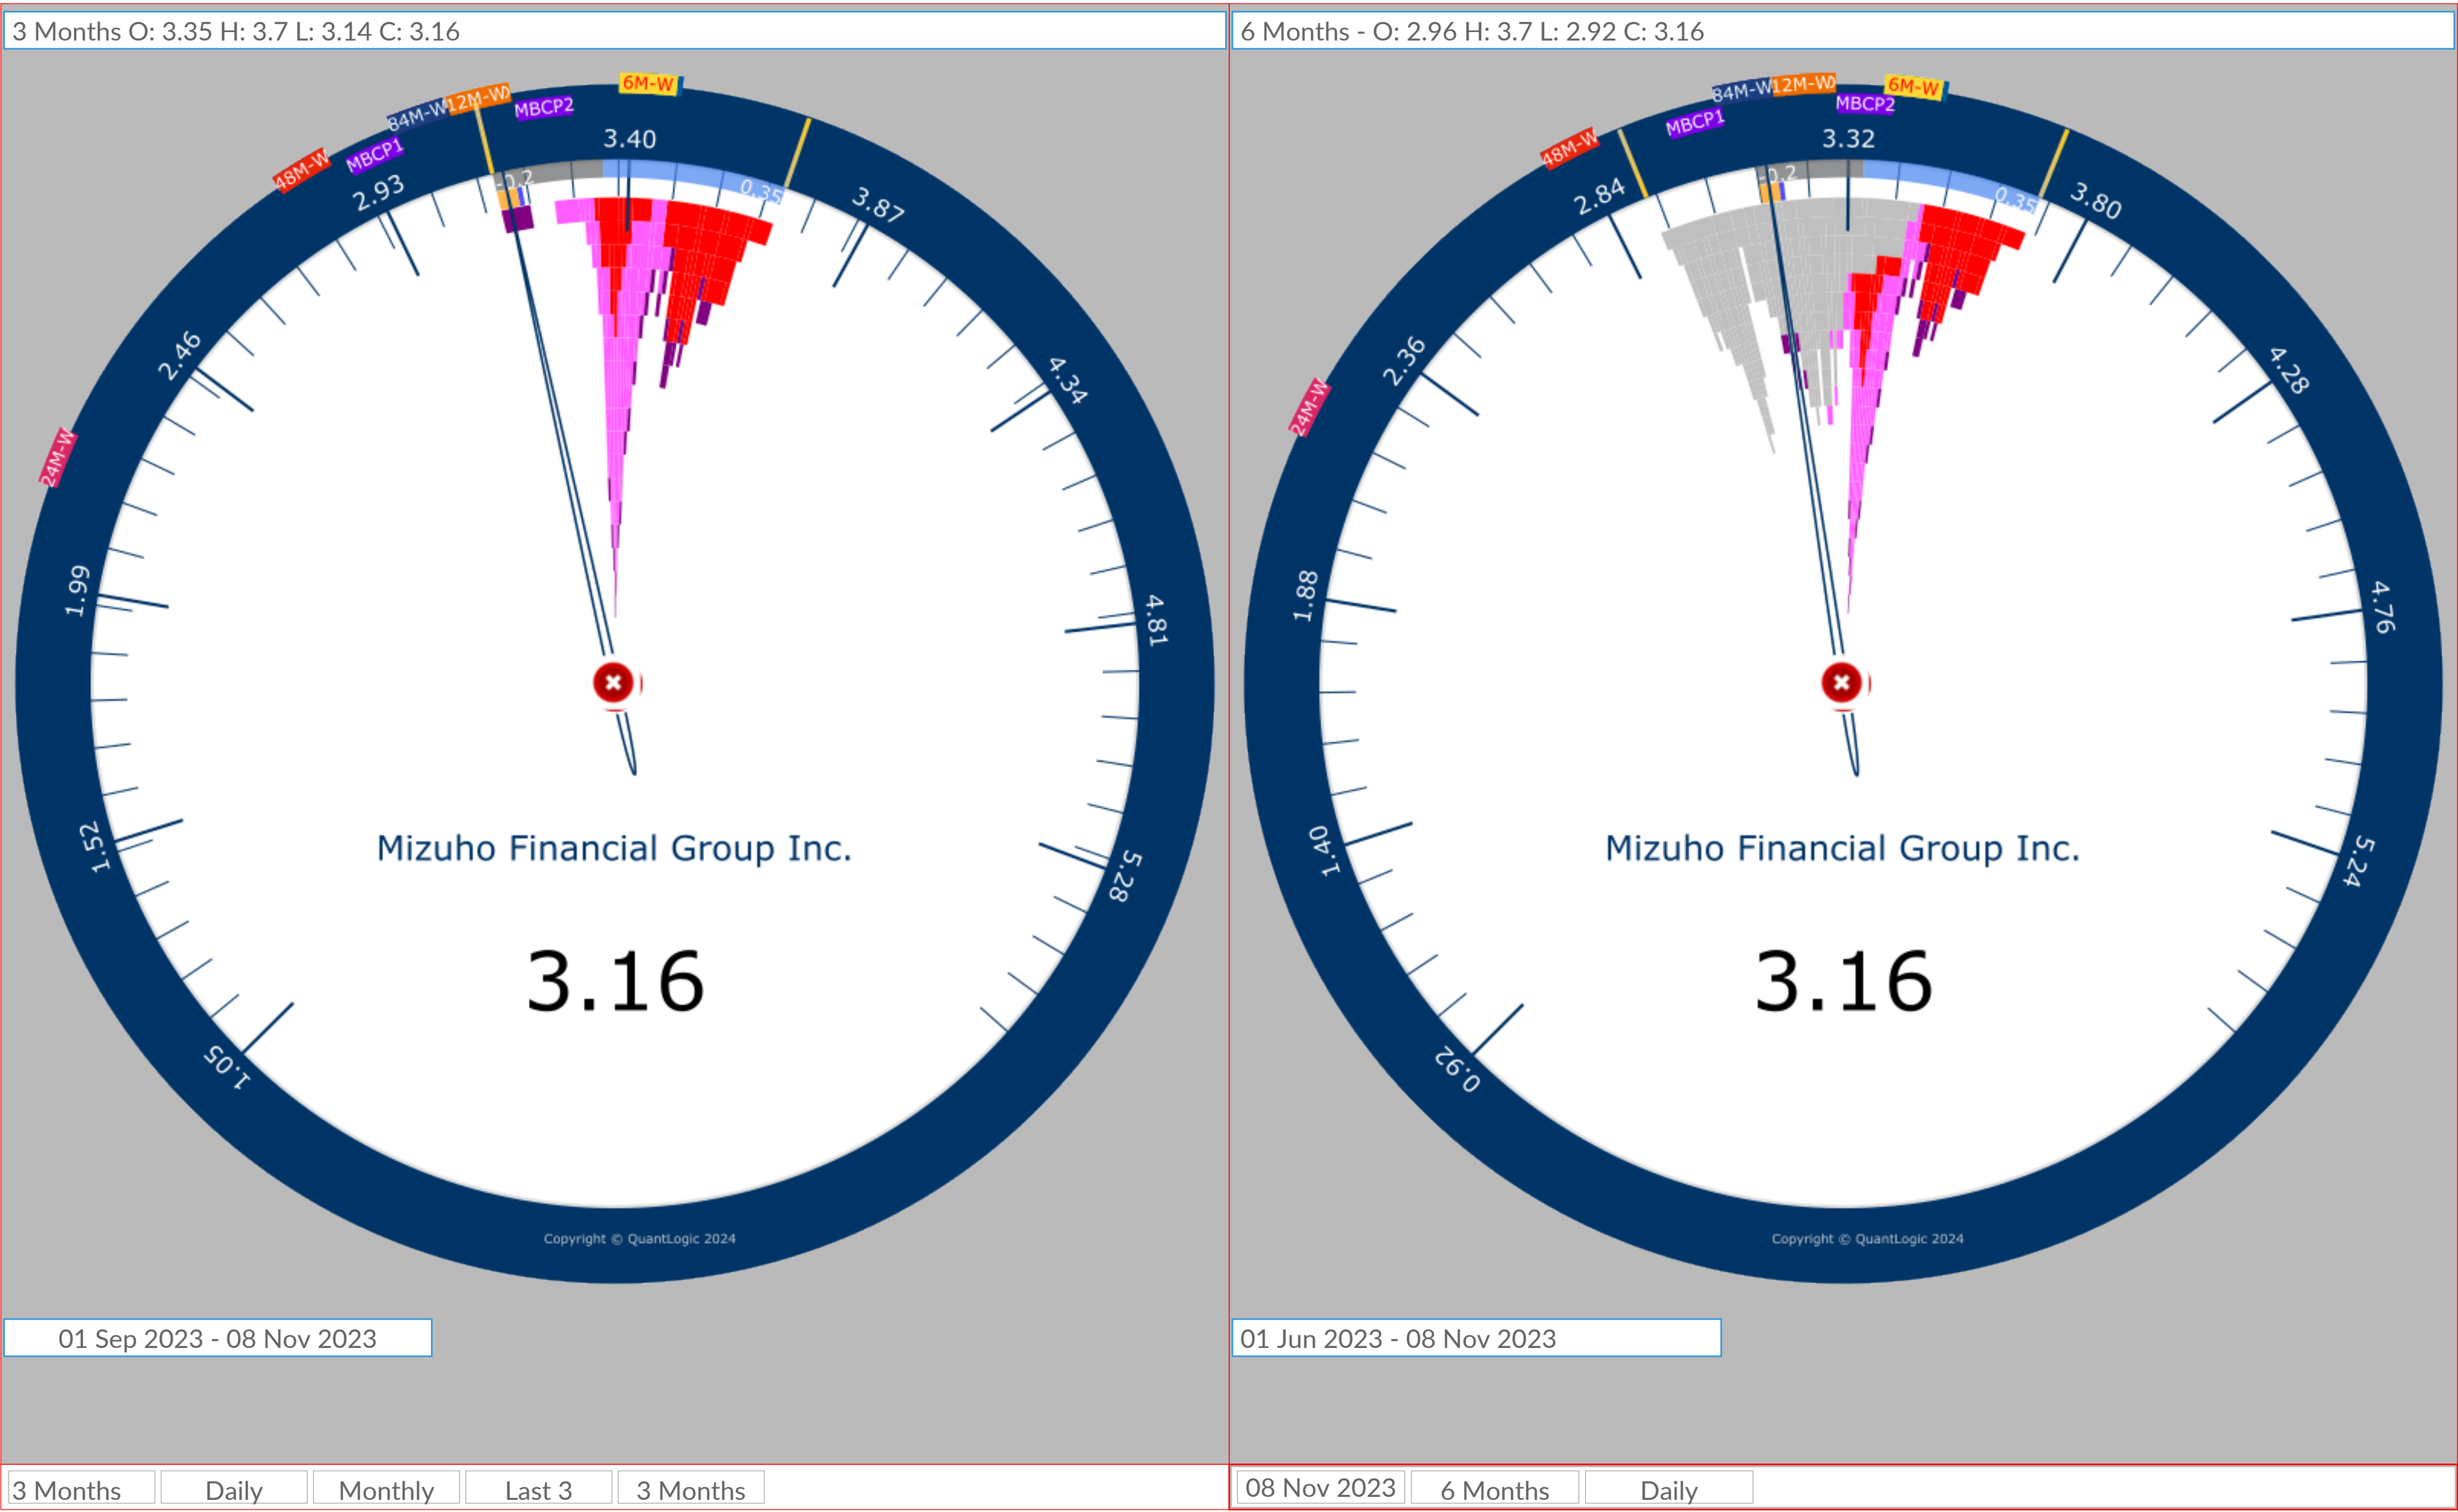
3 Months O: 3.35 H: 3.7 L: 3.14 C: 3.16

6M-W
84M-W 12M-W
MBCP2
48M-W
MBCP1
24M-W
3.40
-0.2
0.35
2.93
3.87
2.46
4.34
1.99
4.81
1.52
5.28
1.05

Mizuho Financial Group Inc.

3.16

Copyright © QuantLogic 2024

01 Sep 2023 - 08 Nov 2023

3 Months | Daily | Monthly | Last 3 | 3 Months

6 Months - O: 2.96 H: 3.7 L: 2.92 C: 3.16

84M-W 12M-W
6M-W
MBCP2
MBCP1
48M-W
24M-W
3.32
-0.2
0.35
2.84
3.80
2.36
4.28
1.88
4.76
1.40
5.24
0.92

Mizuho Financial Group Inc.

3.16

Copyright © QuantLogic 2024

01 Jun 2023 - 08 Nov 2023

08 Nov 2023 | 6 Months | Daily